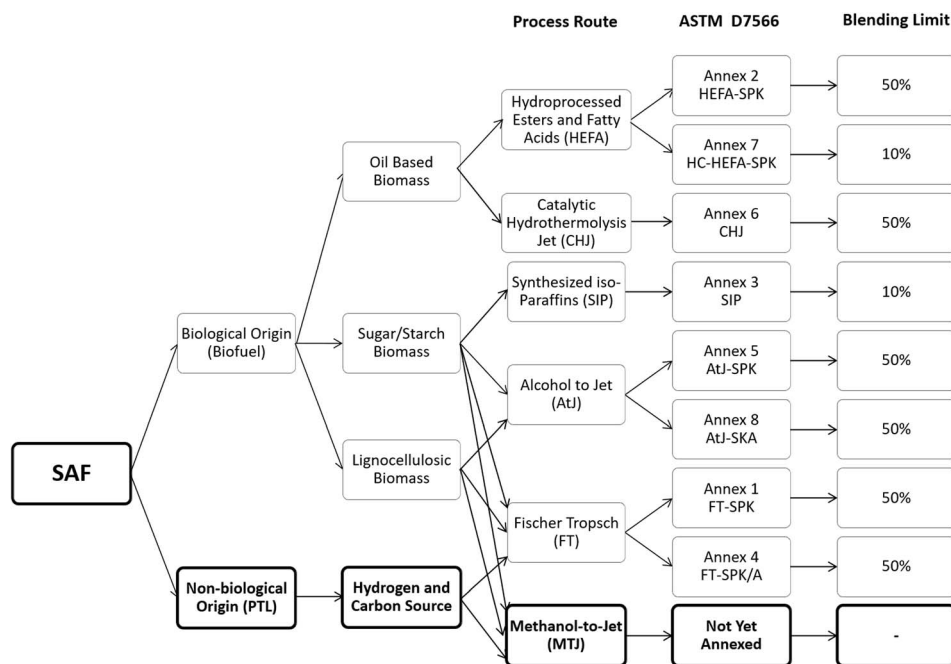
Process Route

ASTM D7566

Blending Limit

SAF

Biological Origin (Biofuel)

Non-biological Origin (PTL)

Oil Based Biomass

Sugar/Starch Biomass

Lignocellulosic Biomass

Hydrogen and Carbon Source

Hydroprocessed Esters and Fatty Acids (HEFA)

Catalytic Hydrothermolysis Jet (CHJ)

Synthesized iso-Paraffins (SIP)

Alcohol to Jet (AtJ)

Fischer Tropsch (FT)

Methanol-to-Jet (MTJ)

Annex 2 HEFA-SPK

Annex 7 HC-HEFA-SPK

Annex 6 CHJ

Annex 3 SIP

Annex 5 AtJ-SPK

Annex 8 AtJ-SKA

Annex 1 FT-SPK

Annex 4 FT-SPK/A

Not Yet Annexed

50%

10%

50%

10%

50%

50%

50%

50%

-